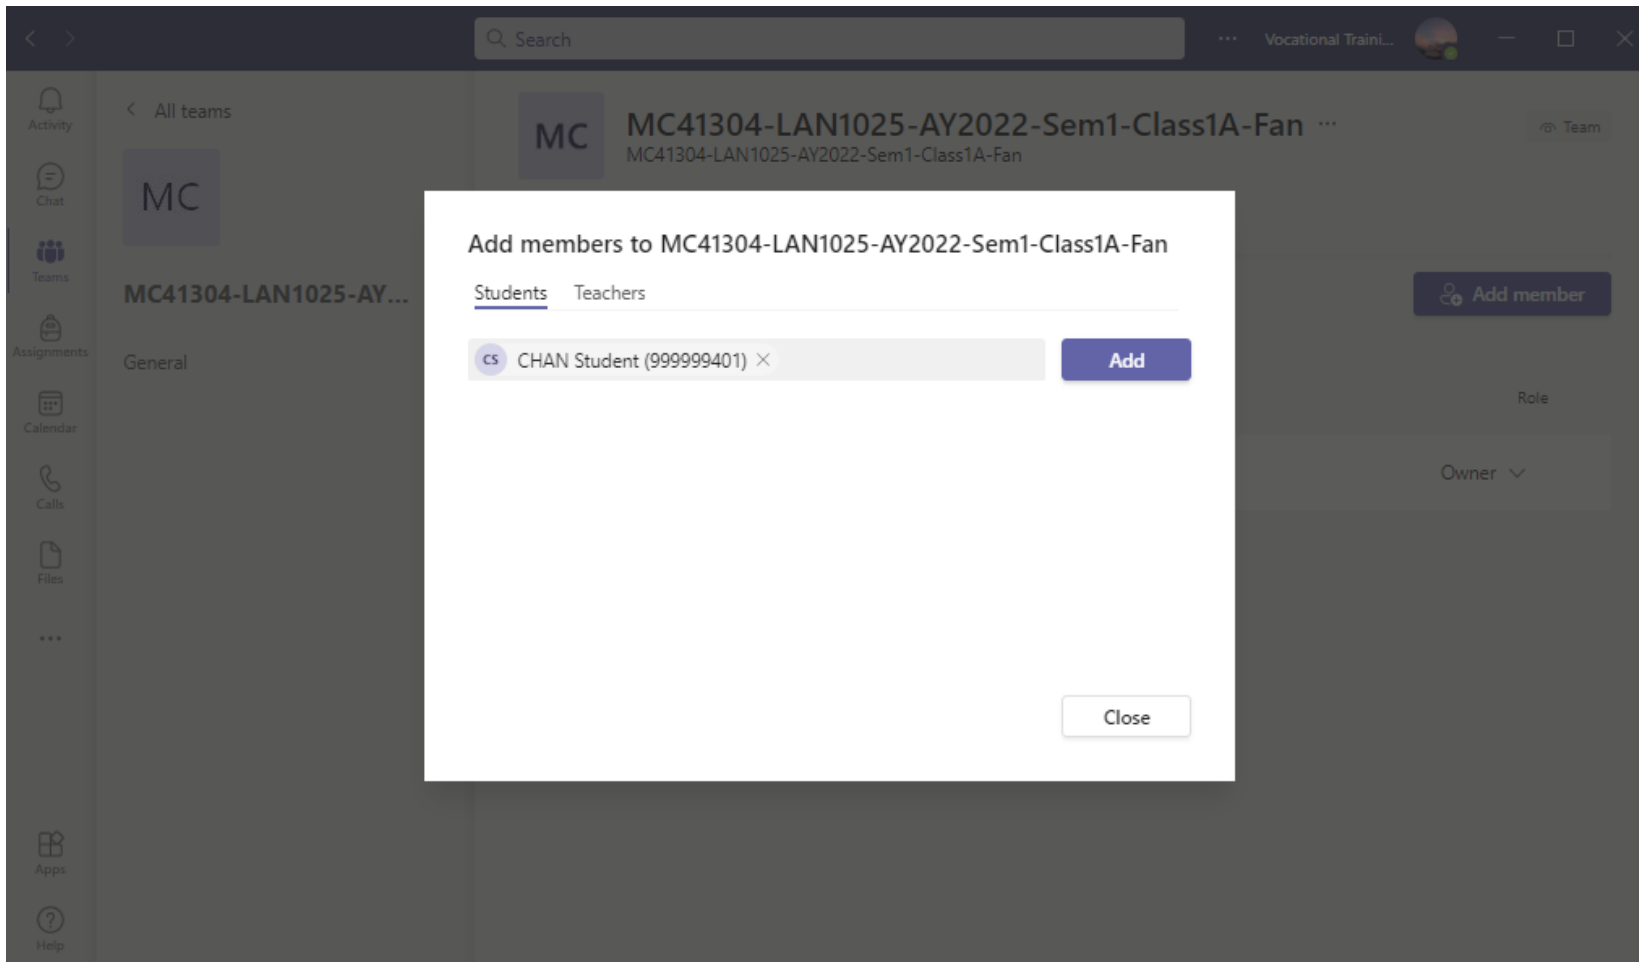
Search

...

Vocational Traini...

Activity

Chat

Teams

Assignments

Calendar

Calls

Files

...

Apps

Help

All teams

MC

MC41304-LAN1025-AY...

General

MC

MC41304-LAN1025-AY2022-Sem1-Class1A-Fan ...

MC41304-LAN1025-AY2022-Sem1-Class1A-Fan

Team

Add member

Role

Owner

Add members to MC41304-LAN1025-AY2022-Sem1-Class1A-Fan

Students

Teachers

CS CHAN Student (999999401) ×

Add

Close